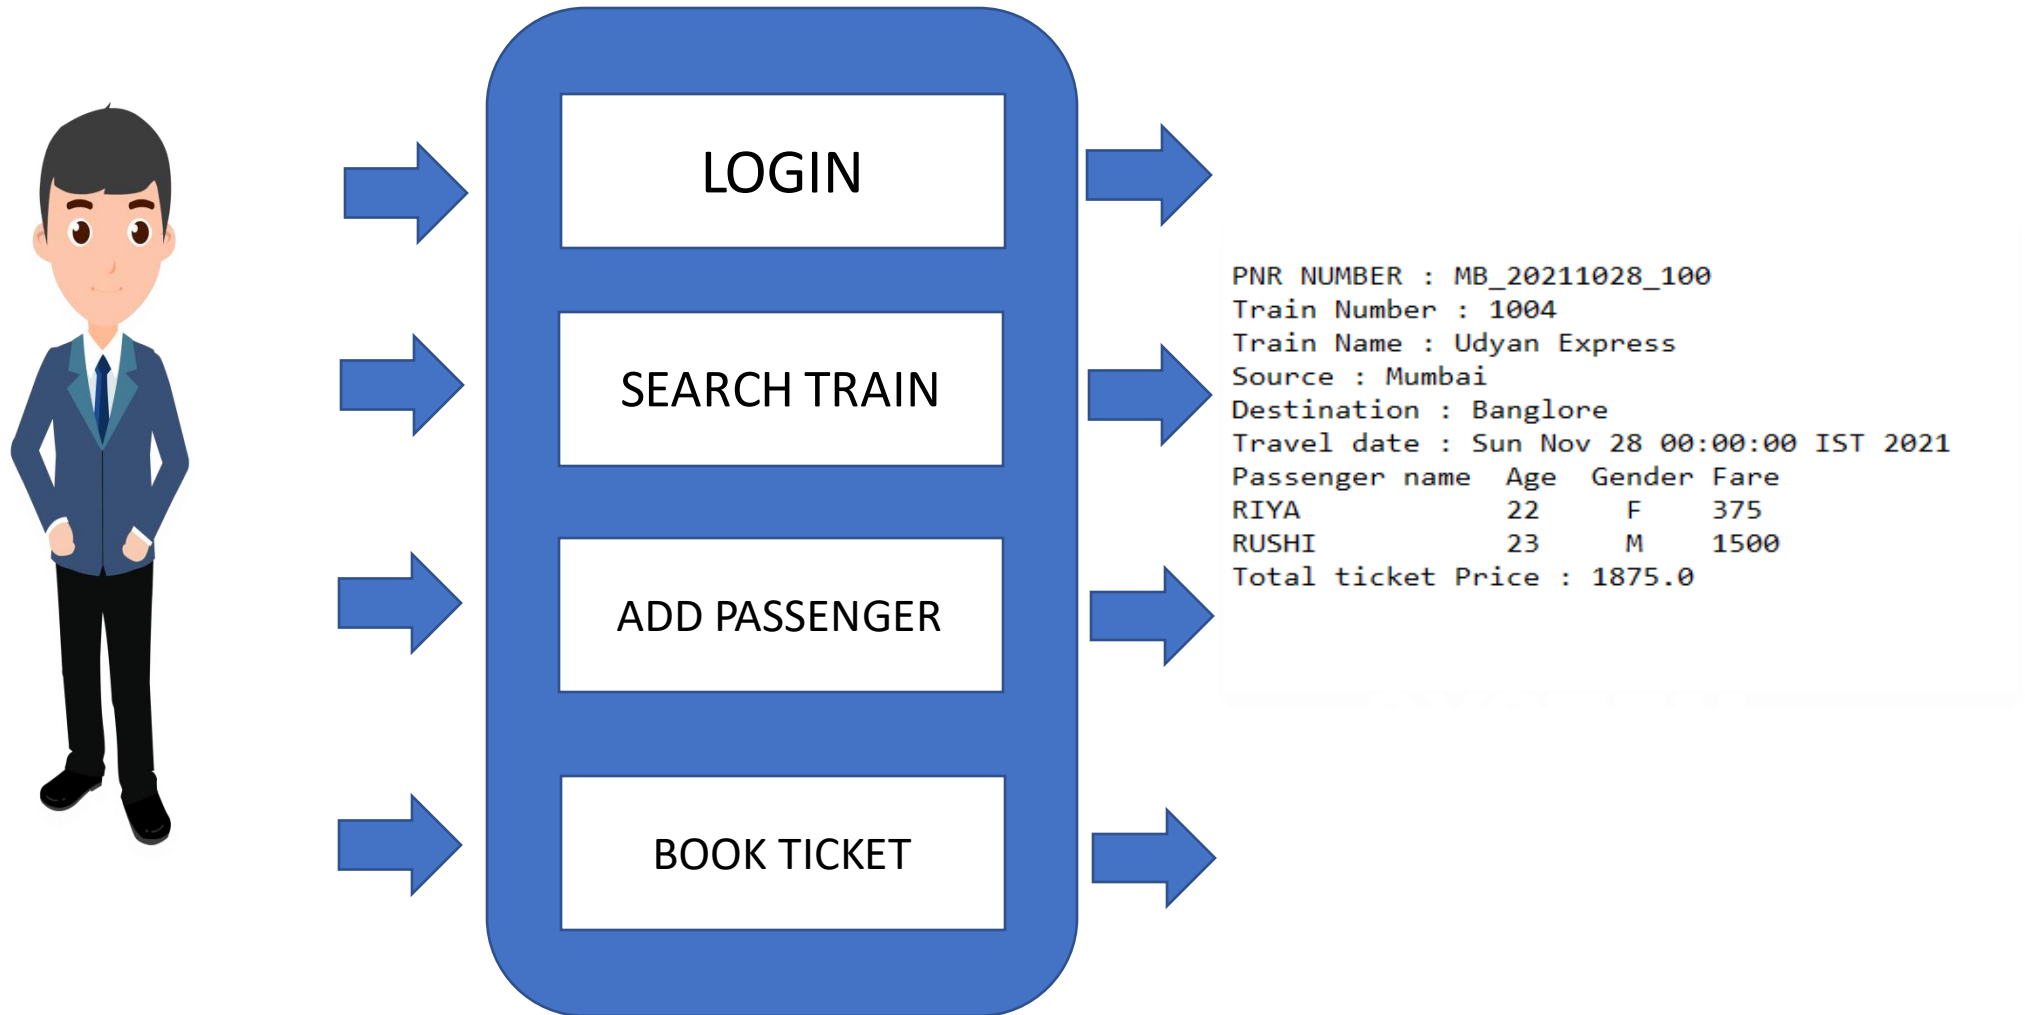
LOGIN

SEARCH TRAIN

ADD PASSENGER

BOOK TICKET

PNR NUMBER : MB_20211028_100
Train Number : 1004
Train Name : Udyan Express
Source : Mumbai
Destination : Banglore
Travel date : Sun Nov 28 00:00:00 IST 2021

| Passenger name | Age | Gender | Fare |
|---|---|---|---|
| RIYA | 22 | F | 375 |
| RUSHI | 23 | M | 1500 |

Total ticket Price : 1875.0